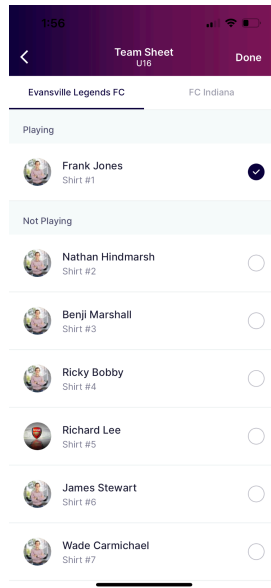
1:56

<
Team Sheet
U16
Done

Evansville Legends FC
FC Indiana

Playing

Frank Jones
Shirt #1

Not Playing

Nathan Hindmarsh
Shirt #2

Benji Marshall
Shirt #3

Ricky Bobby
Shirt #4

Richard Lee
Shirt #5

James Stewart
Shirt #6

Wade Carmichael
Shirt #7